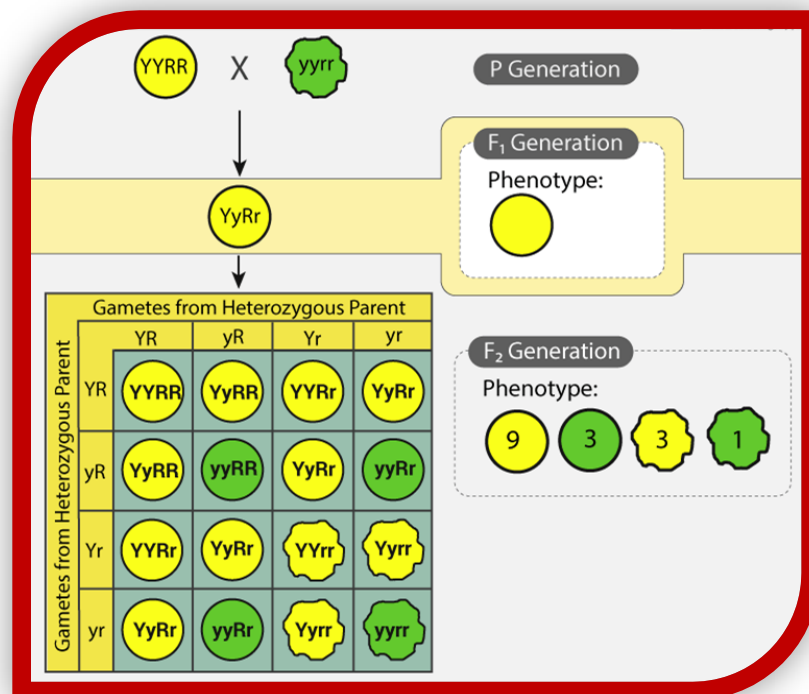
YYRR X yyrr

P Generation

YyRr

$F_1$ Generation
Phenotype:

Gametes from Heterozygous Parent

Gametes from Heterozygous Parent

| | YR | yR | Yr | yr |
|---|---|---|---|---|
| YR | YYRR | YyRR | YYRr | YyRr |
| yR | YyRR | yyRR | YyRr | yyRr |
| Yr | YYRr | YyRr | YYrr | Yyrr |
| yr | YyRr | yyRr | Yyrr | yyrr |

$F_2$ Generation
Phenotype:
9 3 3 1